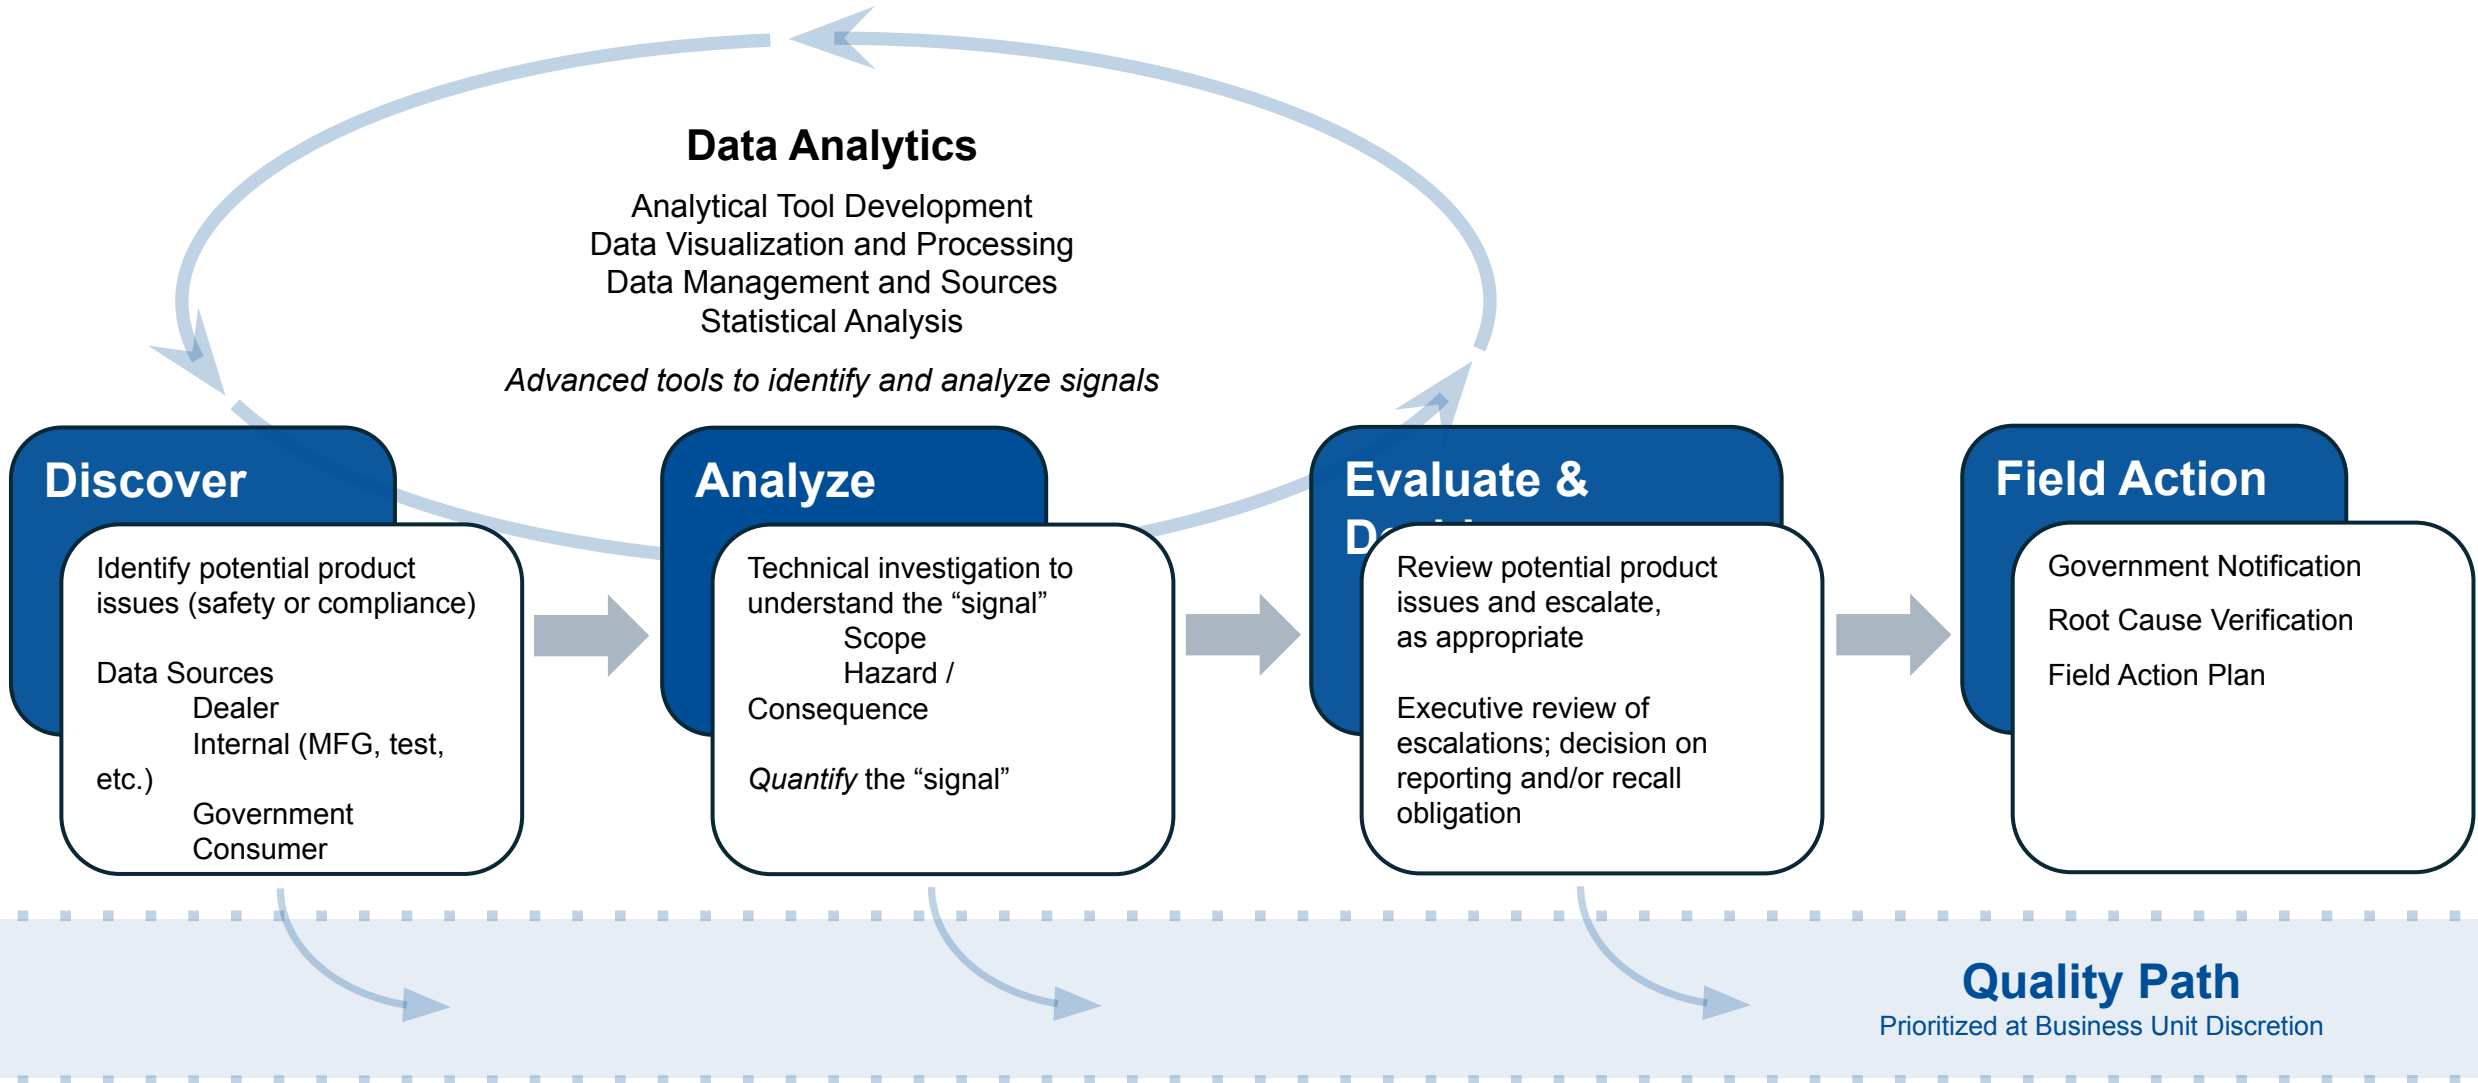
Data Analytics

Analytical Tool Development
Data Visualization and Processing
Data Management and Sources
Statistical Analysis

*Advanced tools to identify and analyze signals*

Discover

Identify potential product issues (safety or compliance)

Data Sources
Dealer
Internal (MFG, test, etc.)
Government
Consumer

Analyze

Technical investigation to understand the "signal"
Scope
Hazard / Consequence

*Quantify* the "signal"

Evaluate & D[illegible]

Review potential product issues and escalate, as appropriate

Executive review of escalations; decision on reporting and/or recall obligation

Field Action

Government Notification

Root Cause Verification

Field Action Plan

Quality Path
Prioritized at Business Unit Discretion